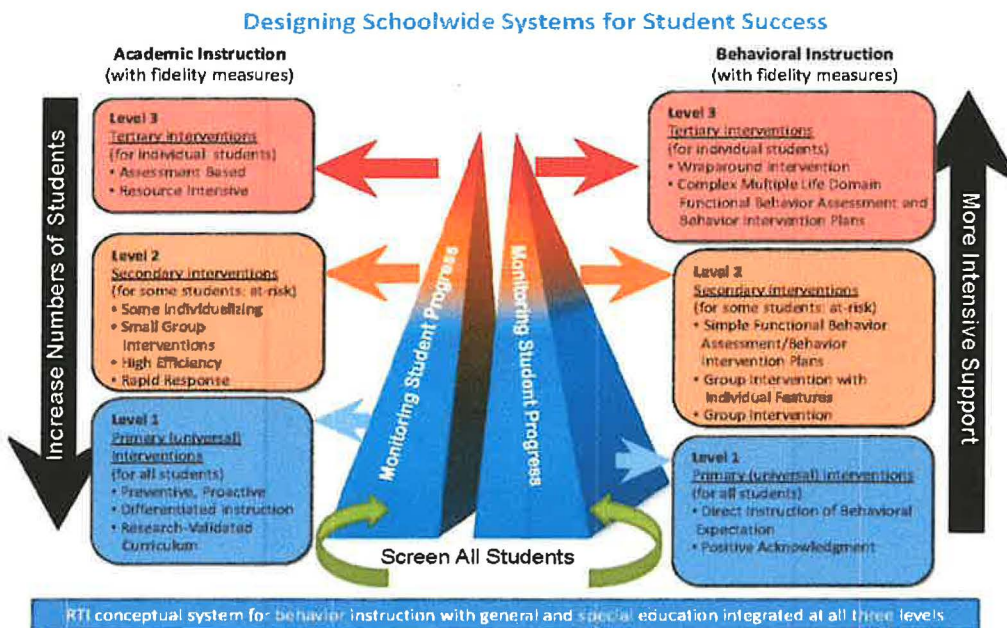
Designing Schoolwide Systems for Student Success

Academic Instruction
(with fidelity measures)

Behavioral Instruction
(with fidelity measures)

Increase Numbers of Students

More Intensive Support

Level 3
Tertiary interventions
(for individual students)
• Assessment Based
• Resource Intensive

Level 2
Secondary interventions
(for some students: at-risk)
• Some individualizing
• Small Group Interventions
• High Efficiency
• Rapid Response

Level 1
Primary (universal) interventions
(for all students)
• Preventive, Proactive
• Differentiated Instruction
• Research-Validated Curriculum

Monitoring Student Progress

Monitoring Student Progress

Level 3
Tertiary interventions
(for individual students)
• Wraparound Intervention
• Complex Multiple Life Domain Functional Behavior Assessment and Behavior Intervention Plans

Level 2
Secondary interventions
(for some students: at-risk)
• Simple Functional Behavior Assessment/Behavior Intervention Plans
• Group Intervention with Individual Features
• Group Intervention

Level 1
Primary (universal) interventions
(for all students)
• Direct Instruction of Behavioral Expectation
• Positive Acknowledgment

Screen All Students

RTI conceptual system for behavior instruction with general and special education integrated at all three levels